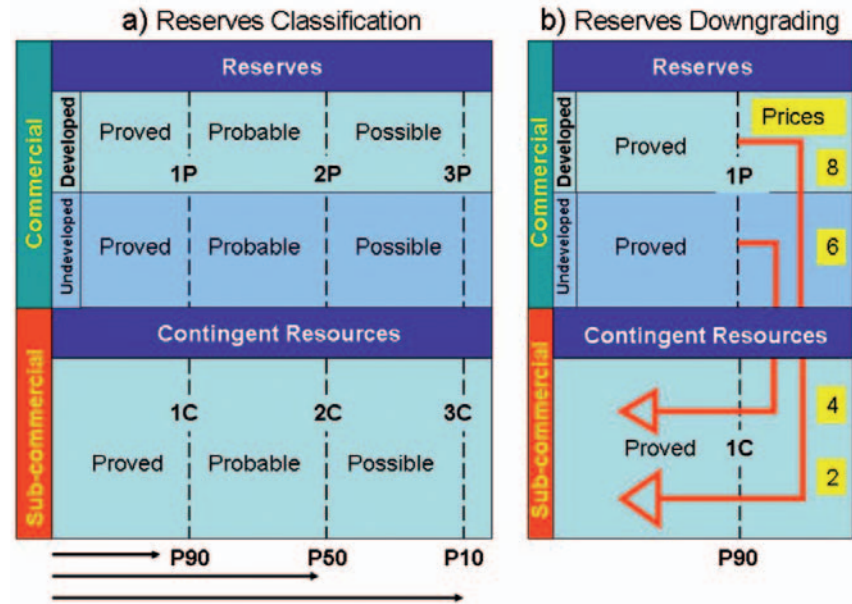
a) Reserves Classification

Commercial

Sub-commercial

Reserves

Developed

Proved | Probable | Possible

1P 2P 3P

Undeveloped

Proved | Probable | Possible

Contingent Resources

1C 2C 3C

Proved | Probable | Possible

P90 P50 P10

b) Reserves Downgrading

Commercial

Sub-commercial

Reserves

Prices

Developed

Proved

1P

8

Undeveloped

Proved

6

Contingent Resources

4

Proved 1C

2

P90